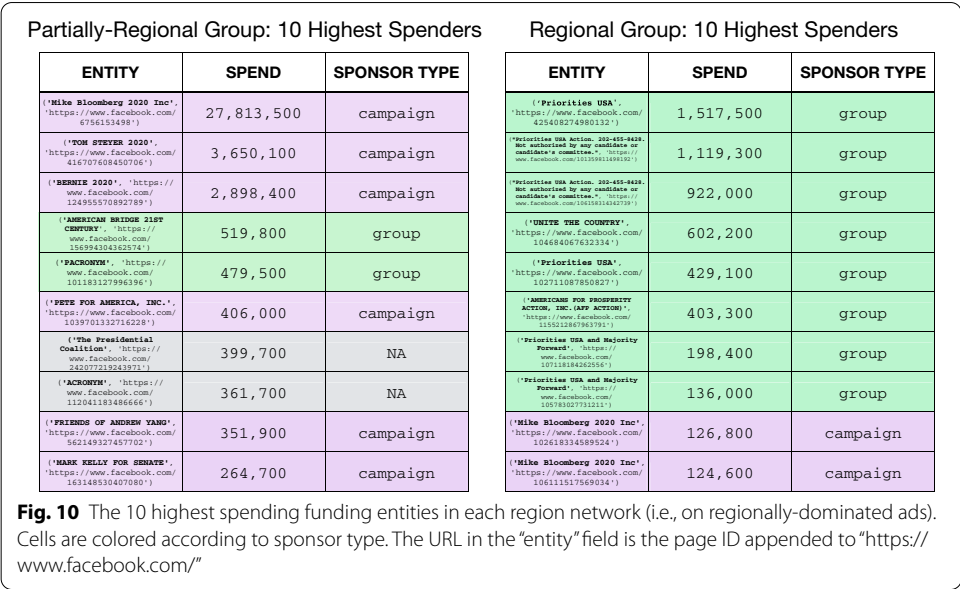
Partially-Regional Group: 10 Highest Spenders

| ENTITY | SPEND | SPONSOR TYPE |
|---|---|---|
| ('Mike Bloomberg 2020 Inc', 'https://www.facebook.com/6756153498') | 27,813,500 | campaign |
| ('TOM STEYER 2020', 'https://www.facebook.com/416707608450706') | 3,650,100 | campaign |
| ('BERNIE 2020', 'https://www.facebook.com/124955570892789') | 2,898,400 | campaign |
| ('AMERICAN BRIDGE 21ST CENTURY', 'https://www.facebook.com/156994304362574') | 519,800 | group |
| ('PACRONYM', 'https://www.facebook.com/101183127996396') | 479,500 | group |
| ('PETE FOR AMERICA, INC.', 'https://www.facebook.com/1039701332716228') | 406,000 | campaign |
| ('The Presidential Coalition', 'https://www.facebook.com/242077219243971') | 399,700 | NA |
| ('ACRONYM', 'https://www.facebook.com/112041183486666') | 361,700 | NA |
| ('FRIENDS OF ANDREW YANG', 'https://www.facebook.com/562149327457702') | 351,900 | campaign |
| ('MARK KELLY FOR SENATE', 'https://www.facebook.com/163148530407080') | 264,700 | campaign |

Regional Group: 10 Highest Spenders

| ENTITY | SPEND | SPONSOR TYPE |
|---|---|---|
| ('Priorities USA', 'https://www.facebook.com/425408274980132') | 1,517,500 | group |
| ('Priorities USA Action. 202-455-8420. Not authorized by any candidate or candidate's committee.', 'https://www.facebook.com/101359811498192') | 1,119,300 | group |
| ('Priorities USA Action. 202-455-8420. Not authorized by any candidate or candidate's committee.', 'https://www.facebook.com/106158314342738') | 922,000 | group |
| ('UNITE THE COUNTRY', 'https://www.facebook.com/104684067632334') | 602,200 | group |
| ('Priorities USA', 'https://www.facebook.com/102711087850827') | 429,100 | group |
| ('AMERICANS FOR PROSPERITY ACTION, INC. (AFP ACTION)', 'https://www.facebook.com/115521867963791') | 403,300 | group |
| ('Priorities USA and Majority Forward', 'https://www.facebook.com/107118184262556') | 198,400 | group |
| ('Priorities USA and Majority Forward', 'https://www.facebook.com/105783027731211') | 136,000 | group |
| ('Mike Bloomberg 2020 Inc', 'https://www.facebook.com/102618334589524') | 126,800 | campaign |
| ('Mike Bloomberg 2020 Inc', 'https://www.facebook.com/106111517569034') | 124,600 | campaign |

**Fig. 10** The 10 highest spending funding entities in each region network (i.e., on regionally-dominated ads). Cells are colored according to sponsor type. The URL in the "entity" field is the page ID appended to "https://www.facebook.com/"